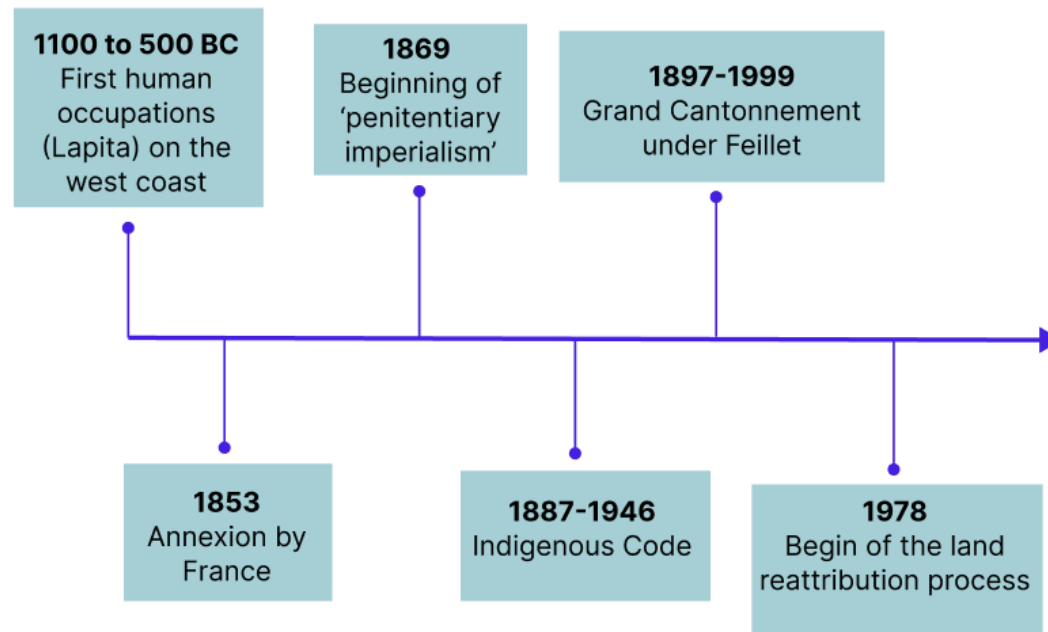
1100 to 500 BC
First human occupations (Lapita) on the west coast

1869
Beginning of 'penitentiary imperialism'

1897-1999
Grand Cantonnement under Feillet

1853
Annexion by France

1887-1946
Indigenous Code

1978
Begin of the land reattribution process